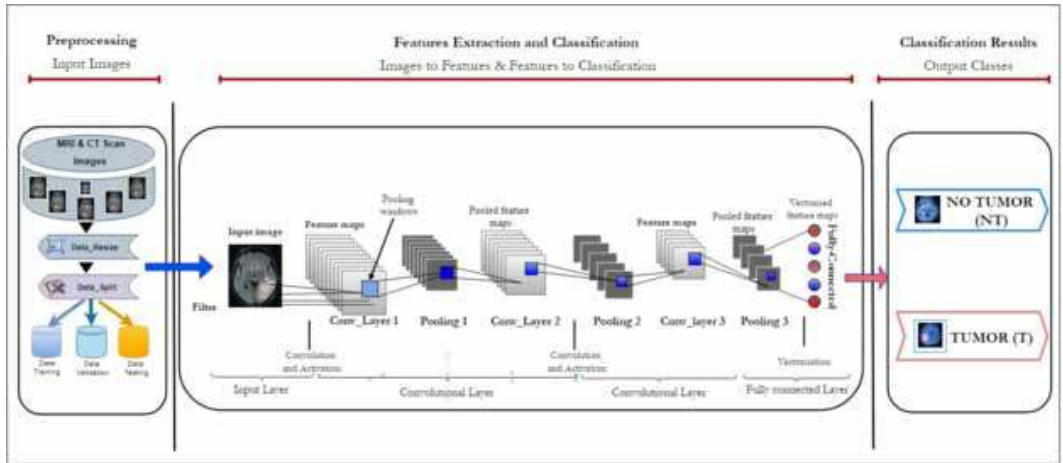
Preprocessing
Input Images

Features Extraction and Classification
Images to Features & Features to Classification

Classification Results
Output Classes

MRI & CT Scan Images

Data_Resize

Data_Split

Data Training

Data Validation

Data Testing

Input image

Filter

Feature maps

Pooling windows

Conv_Layer 1

Pooling 1

Pooled feature maps

Conv_Layer 2

Pooling 2

Feature maps

Conv_layer 3

Pooled feature maps

Pooling 3

Vectorized feature maps

Fully-Connected

Convolution and Activation

Convolution and Activation

Vectorization

Input Layer

Convolutional Layer

Convolutional Layer

Fully connected Layer

NO TUMOR (NT)

TUMOR (T)